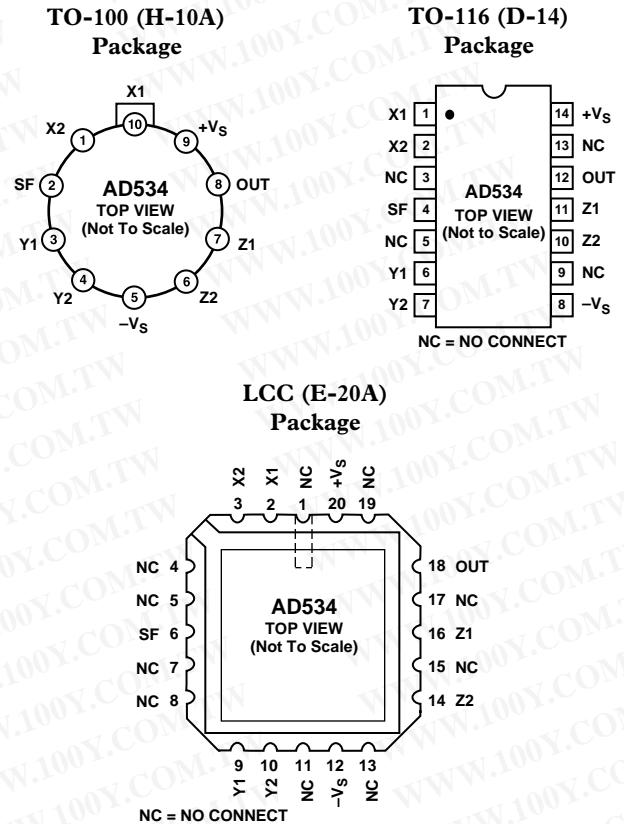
TO-100 (H-10A)
Package

X1
10
X2 1
9 $+V_S$
SF 2
AD534
TOP VIEW
(Not To Scale)
8 OUT
Y1 3
7 Z1
Y2 4
6 Z2
5
$-V_S$

TO-116 (D-14)
Package

X1 1
14 $+V_S$
X2 2
13 NC
NC 3
12 OUT
SF 4
AD534
TOP VIEW
(Not to Scale)
11 Z1
NC 5
10 Z2
Y1 6
9 NC
Y2 7
8 $-V_S$
NC = NO CONNECT

LCC (E-20A)
Package

X2 X1 NC $+V_S$ NC
3 2 1 20 19
NC 4
NC 5
SF 6
NC 7
NC 8
AD534
TOP VIEW
(Not To Scale)
18 OUT
17 NC
16 Z1
15 NC
14 Z2
9 10 11 12 13
Y1 Y2 NC $-V_S$ NC
NC = NO CONNECT

WWW.100Y.COM.TW